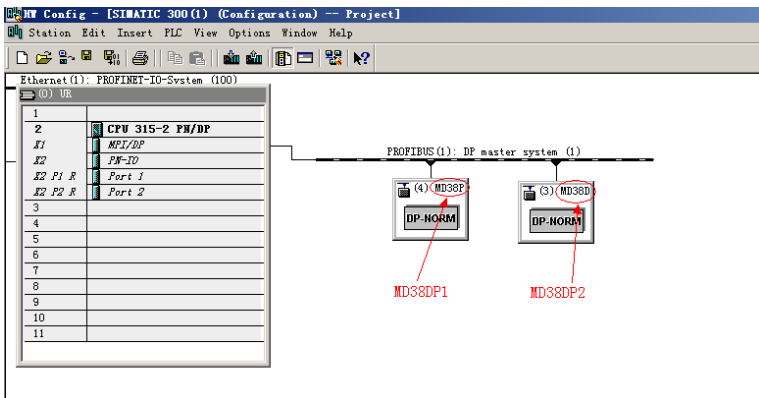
HW Config - [SIMATIC 300(1) (Configuration) -- Project]
Station Edit Insert PLC View Options Window Help

Ethernet(1): PROFINET-IO-System (100)
(0) UR

| | |
|---|---|
| 1 | |
| 2 | CPU 315-2 PN/DP |
| X1 | MPI/DP |
| X2 | PN-IO |
| X2 P1 R | Port 1 |
| X2 P2 R | Port 2 |
| 3 | |
| 4 | |
| 5 | |
| 6 | |
| 7 | |
| 8 | |
| 9 | |
| 10 | |
| 11 | |

PROFIBUS(1): DP master system (1)
(4) MD38P
DP-NORM
(3) MD38D
DP-NORM
MD38DP1
MD38DP2